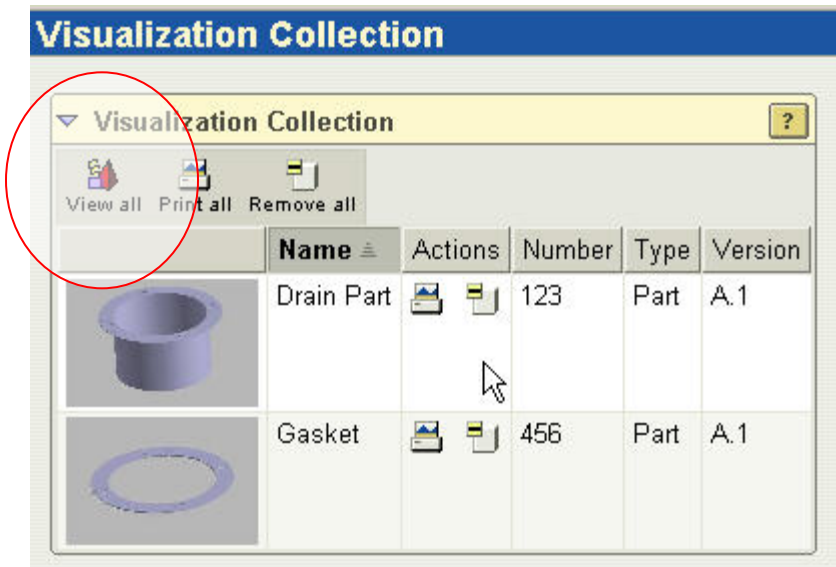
Visualization Collection

Visualization Collection

?

View all Print all Remove all

| | Name | Actions | Number | Type | Version |
|---|---|---|---|---|---|
| | Drain Part | | 123 | Part | A.1 |
| | Gasket | | 456 | Part | A.1 |